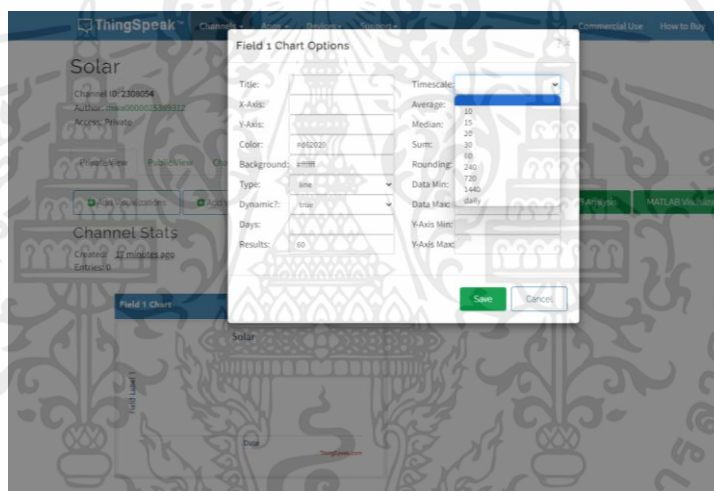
ThingSpeak™ Channels ▾ Apps ▾ Devices ▾ Support ▾ Commercial Use How to Buy

Solar

Channel ID: 2308054
Author: mwa0000035399312
Access: Private

Private View Public View

Add Visualizations

Channel Stats

Created: 17 minutes ago
Entries: 0

Field 1 Chart

Solar

Field Label 1

Date

ThingSpeak.com

MATLAB Analysis MATLAB Visualization

Field 1 Chart Options

Title:
X-Axis:
Y-Axis:
Color: #d62020
Background: #ffffff
Type: line
Dynamic?: true
Days:
Results: 60

Timescale:
Average:
Median:
Sum:
Rounding:
Data Min:
Data Max:
Y-Axis Min:
Y-Axis Max:

10
15
20
30
60
240
720
1440
daily

Save Cancel